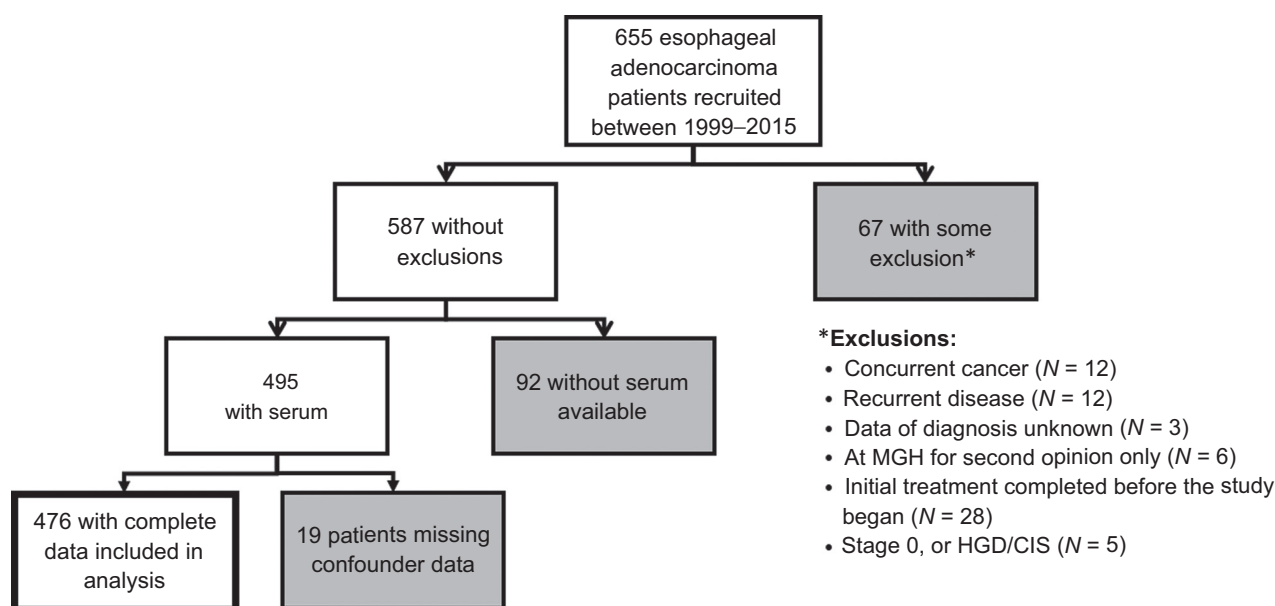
655 esophageal adenocarcinoma patients recruited between 1999–2015

587 without exclusions

67 with some exclusion*

495 with serum

92 without serum available

476 with complete data included in analysis

19 patients missing confounder data

*Exclusions:
• Concurrent cancer ($N$ = 12)
• Recurrent disease ($N$ = 12)
• Data of diagnosis unknown ($N$ = 3)
• At MGH for second opinion only ($N$ = 6)
• Initial treatment completed before the study began ($N$ = 28)
• Stage 0, or HGD/CIS ($N$ = 5)